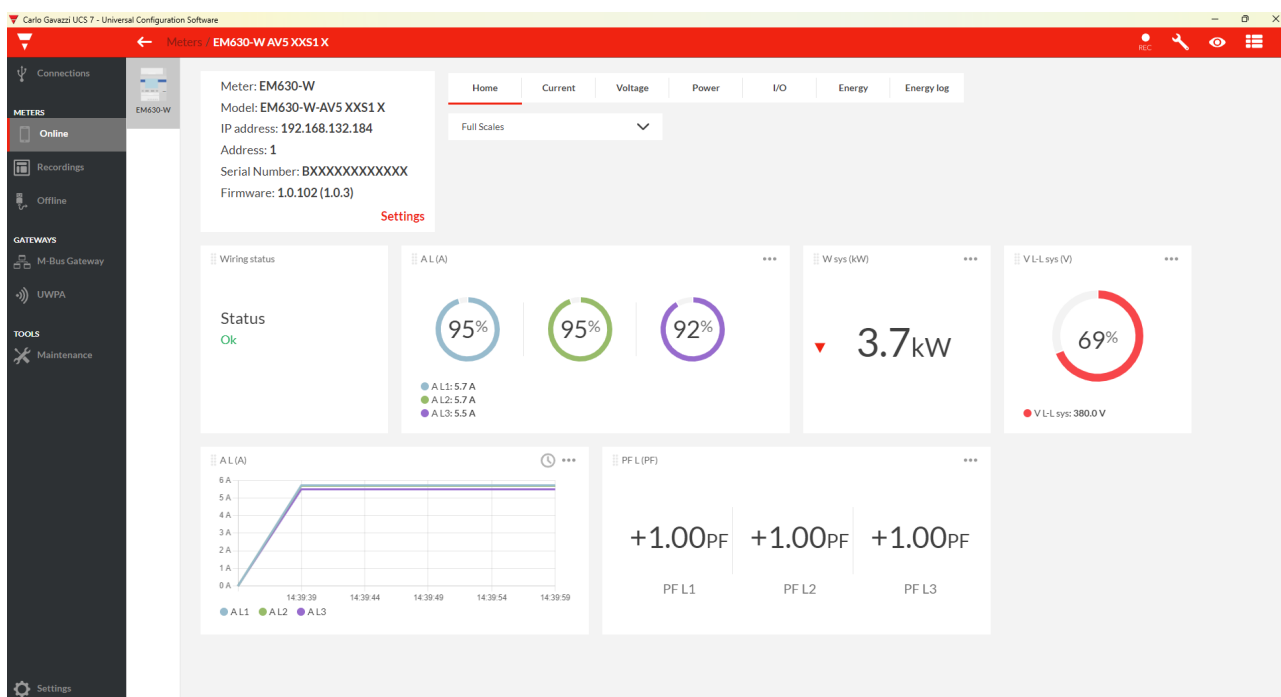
Carlo Gavazzi UCS 7 - Universal Configuration Software

Meters / EM630-W AV5 XXS1 X

REC

Connections

METERS

Online

Recordings

Offline

GATEWAYS

M-Bus Gateway

UWPA

TOOLS

Maintenance

Settings

EM630-W

Meter: EM630-W
Model: EM630-W-AV5 XXS1 X
IP address: 192.168.132.184
Address: 1
Serial Number: BXXXXXXXXXXXX
Firmware: 1.0.102 (1.0.3)

Settings

Home | Current | Voltage | Power | I/O | Energy | Energy log

Full Scales

Wiring status

Status
Ok

A L (A)

95%
95%
92%

A L1: 5.7 A
A L2: 5.7 A
A L3: 5.5 A

W sys (kW)

3.7kW

V L-L sys (V)

69%

V L-L sys: 380.0 V

A L (A)

6 A
5 A
4 A
3 A
2 A
1 A
0 A

14:39:39 14:39:44 14:39:49 14:39:54 14:39:59

A L1 A L2 A L3

PF L (PF)

+1.00PF +1.00PF +1.00PF

PF L1 PF L2 PF L3